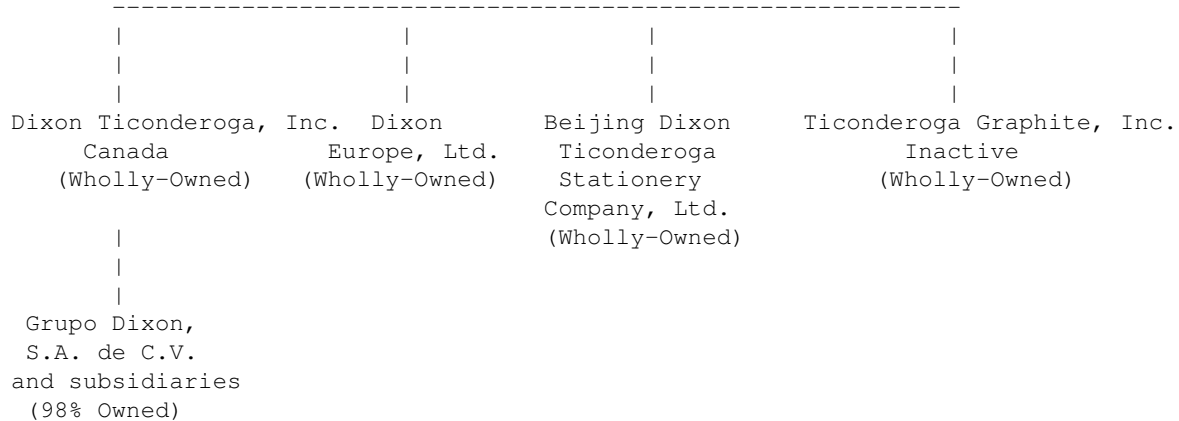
Dixon Ticonderoga, Inc. Canada (Wholly-Owned)

Dixon Europe, Ltd. (Wholly-Owned)

Beijing Dixon Ticonderoga Stationery Company, Ltd. (Wholly-Owned)

Ticonderoga Graphite, Inc. Inactive (Wholly-Owned)

Grupo Dixon, S.A. de C.V. and subsidiaries (98% Owned)